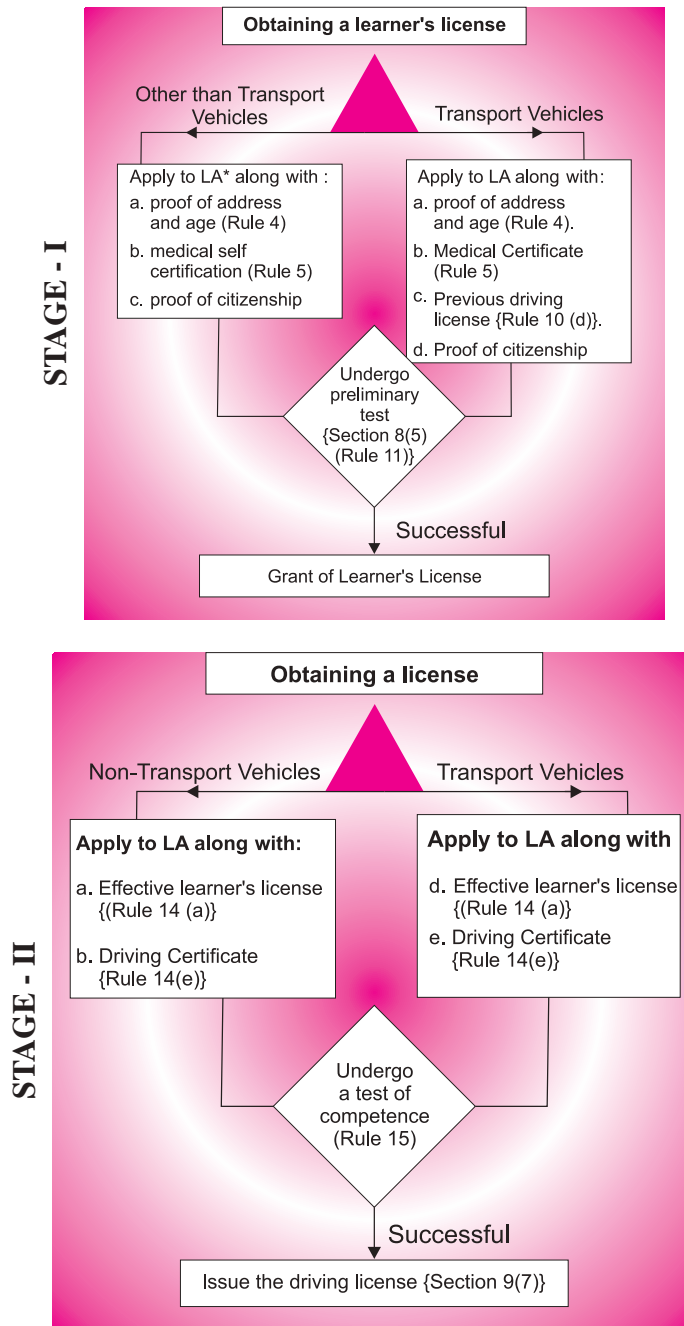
STAGE - I

Obtaining a learner's license

Other than Transport Vehicles

Transport Vehicles

Apply to LA* along with :
a. proof of address and age (Rule 4)
b. medical self certification (Rule 5)
c. proof of citizenship

Apply to LA along with:
a. proof of address and age (Rule 4).
b. Medical Certificate (Rule 5)
c. Previous driving license {Rule 10 (d)}.
d. Proof of citizenship

Undergo preliminary test {Section 8(5) (Rule 11)}

Successful

Grant of Learner's License

STAGE - II

Obtaining a license

Non-Transport Vehicles

Transport Vehicles

Apply to LA along with:
a. Effective learner's license {(Rule 14 (a)}
b. Driving Certificate {Rule 14(e)}

Apply to LA along with
d. Effective learner's license {(Rule 14 (a)}
e. Driving Certificate {Rule 14(e)}

Undergo a test of competence (Rule 15)

Successful

Issue the driving license {Section 9(7)}